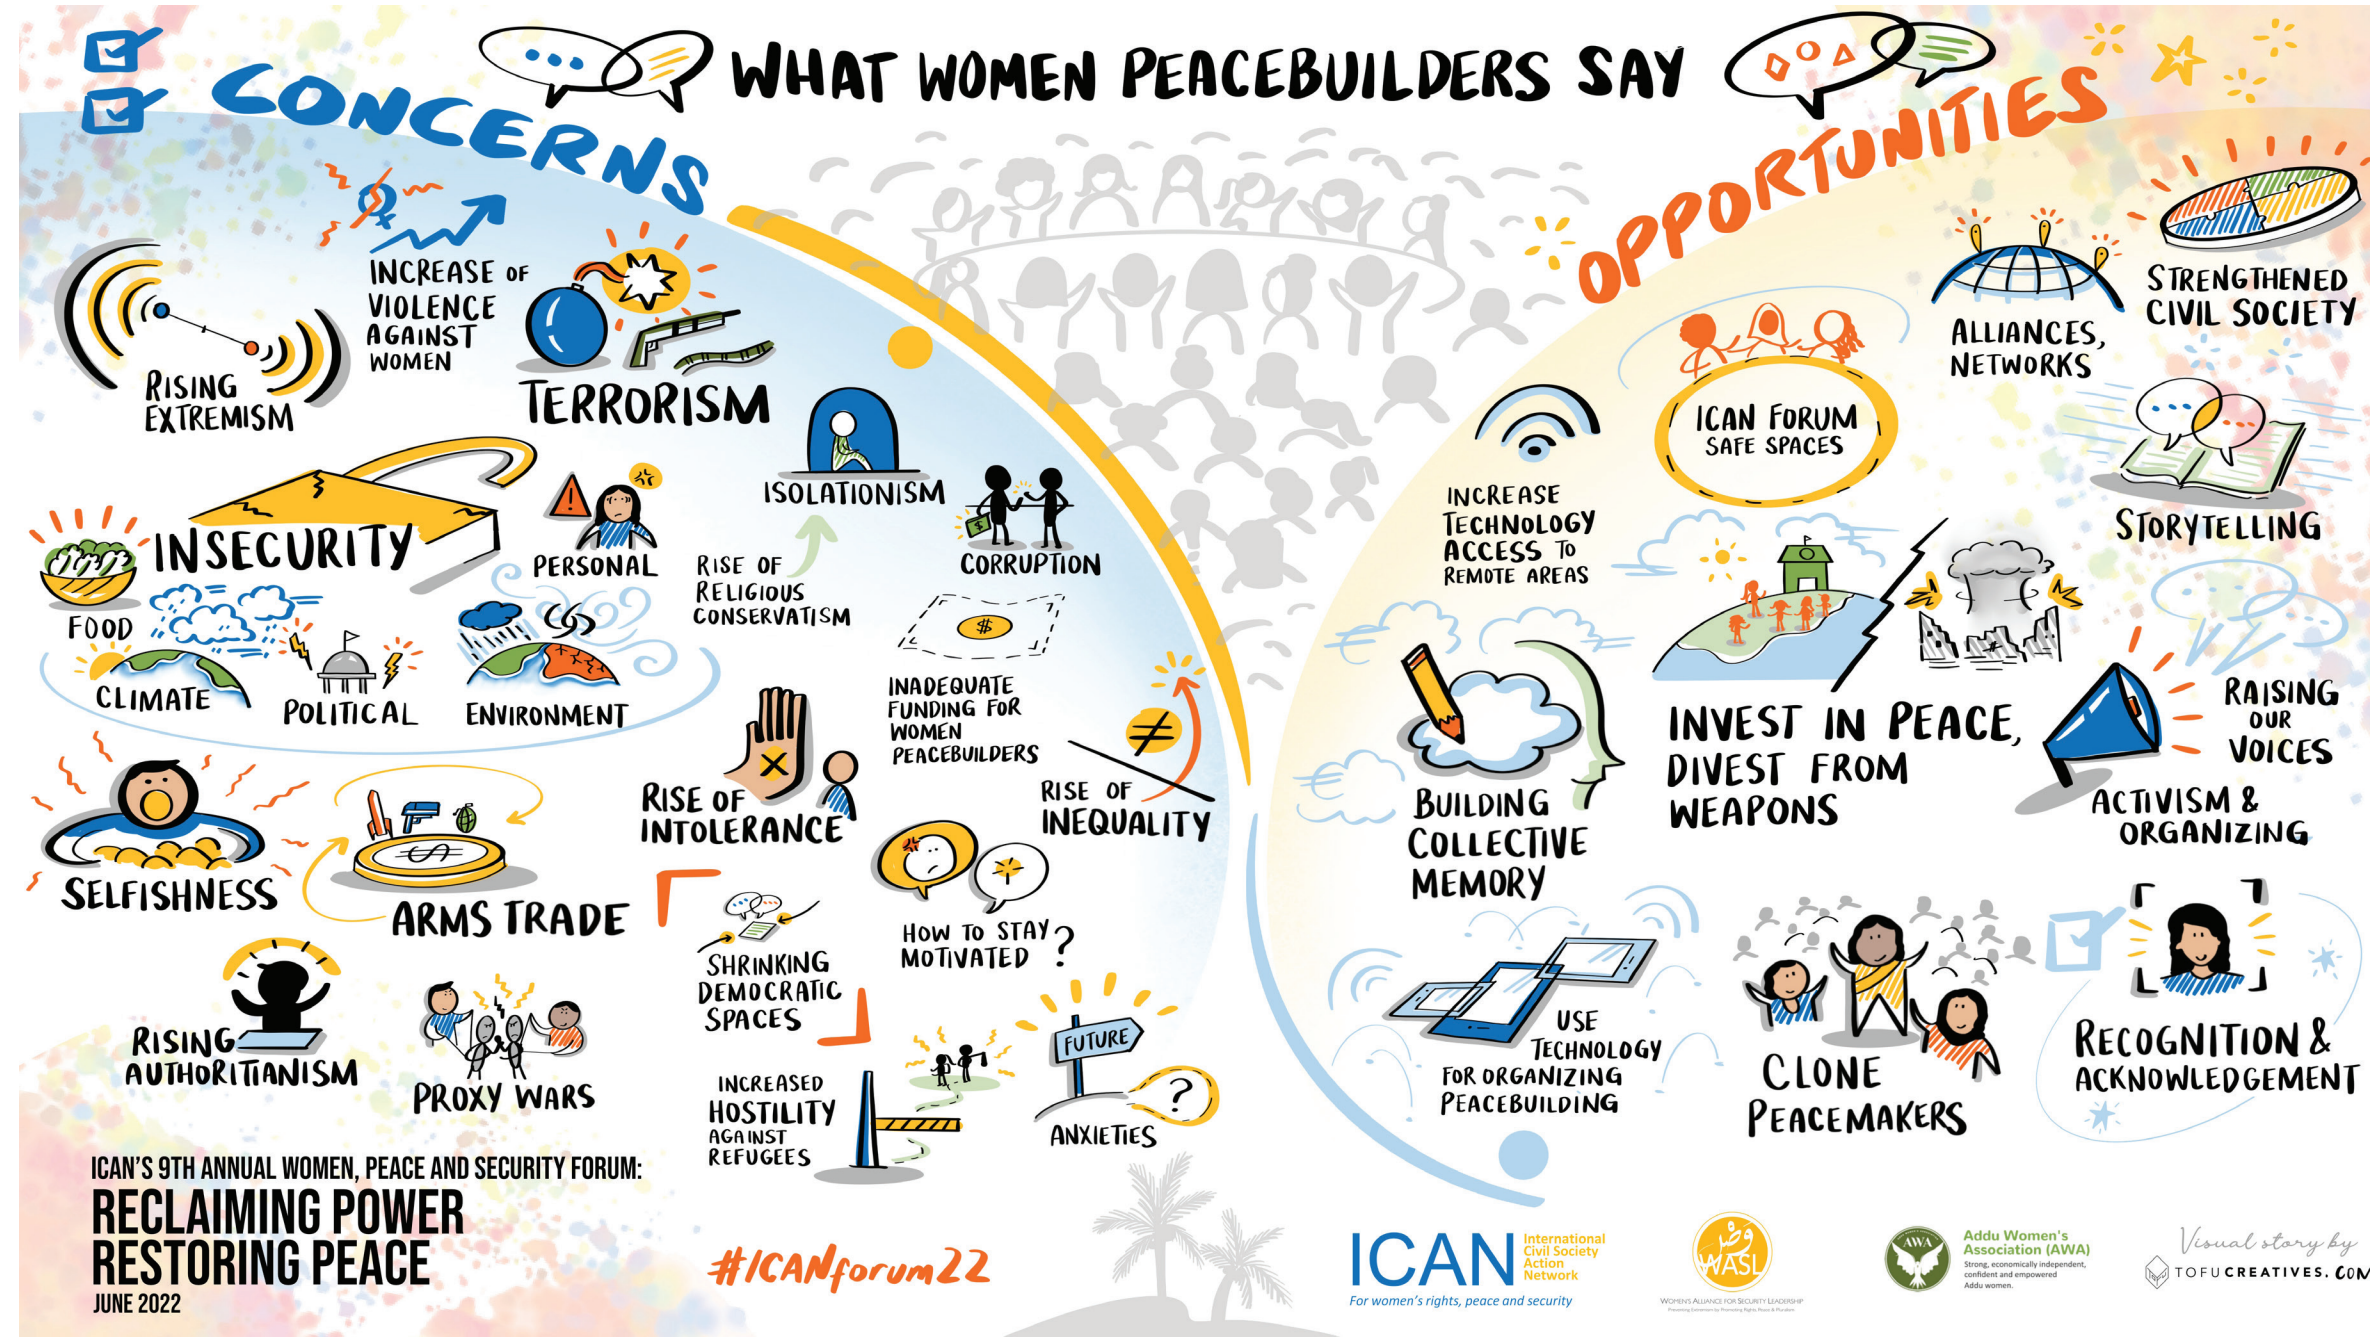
WHAT WOMEN PEACEBUILDERS SAY

CONCERNS

INCREASE OF VIOLENCE AGAINST WOMEN

RISING EXTREMISM

TERRORISM

INSECURITY

FOOD

CLIMATE

POLITICAL

ENVIRONMENT

PERSONAL

ISOLATIONISM

RISE OF RELIGIOUS CONSERVATISM

CORRUPTION

$

INADEQUATE FUNDING FOR WOMEN PEACEBUILDERS

SELFISHNESS

ARMS TRADE

RISE OF INTOLERANCE

RISE OF INEQUALITY

HOW TO STAY MOTIVATED?

SHRINKING DEMOCRATIC SPACES

RISING AUTHORITANISM

PROXY WARS

INCREASED HOSTILITY AGAINST REFUGEES

FUTURE

ANXIETIES

OPPORTUNITIES

ICAN FORUM SAFE SPACES

ALLIANCES, NETWORKS

STRENGTHENED CIVIL SOCIETY

STORYTELLING

INCREASE TECHNOLOGY ACCESS TO REMOTE AREAS

BUILDING COLLECTIVE MEMORY

INVEST IN PEACE, DIVEST FROM WEAPONS

RAISING OUR VOICES

ACTIVISM & ORGANIZING

USE TECHNOLOGY FOR ORGANIZING PEACEBUILDING

CLONE PEACEMAKERS

RECOGNITION & ACKNOWLEDGEMENT

ICAN'S 9TH ANNUAL WOMEN, PEACE AND SECURITY FORUM:
RECLAIMING POWER
RESTORING PEACE
JUNE 2022

#ICANforum22

ICAN International Civil Society Action Network
For women's rights, peace and security

WASL
WOMEN'S ALLIANCE FOR SECURITY LEADERSHIP

AWA
Addu Women's Association (AWA)
Strong, economically independent, confident and empowered Addu women.

Visual story by
TOFUCREATIVES.COM